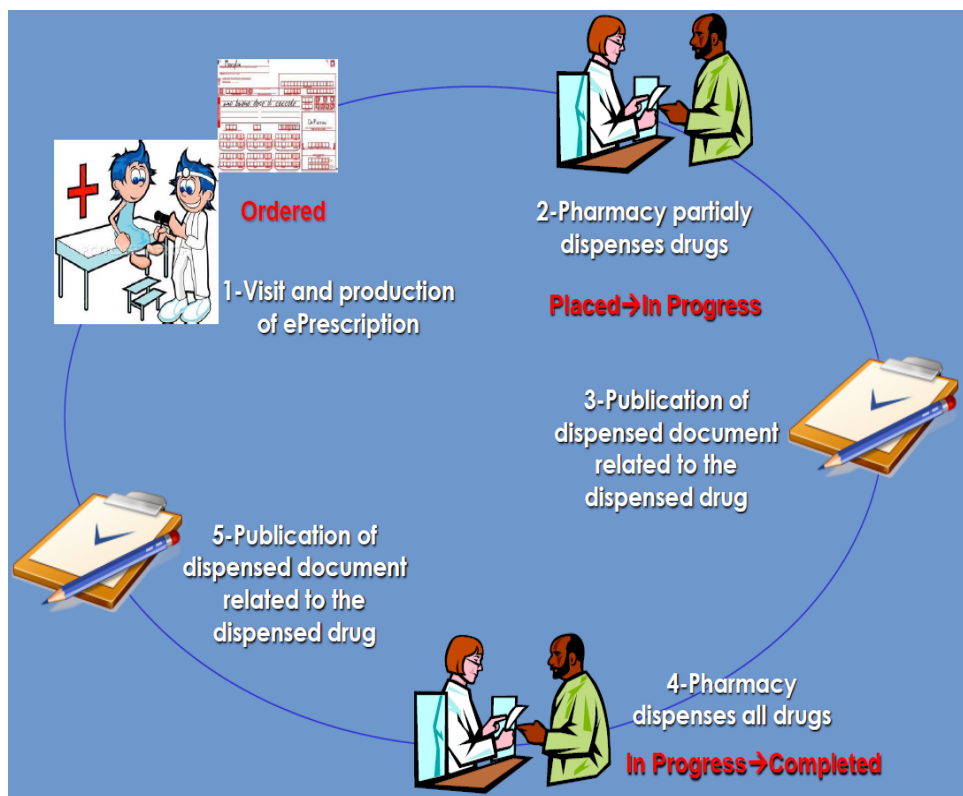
Ordered

1-Visit and production of ePrescription

2-Pharmacy partialy dispenses drugs

Placed→In Progress

3-Publication of dispensed document related to the dispensed drug

4-Pharmacy dispenses all drugs

In Progress→Completed

5-Publication of dispensed document related to the dispensed drug